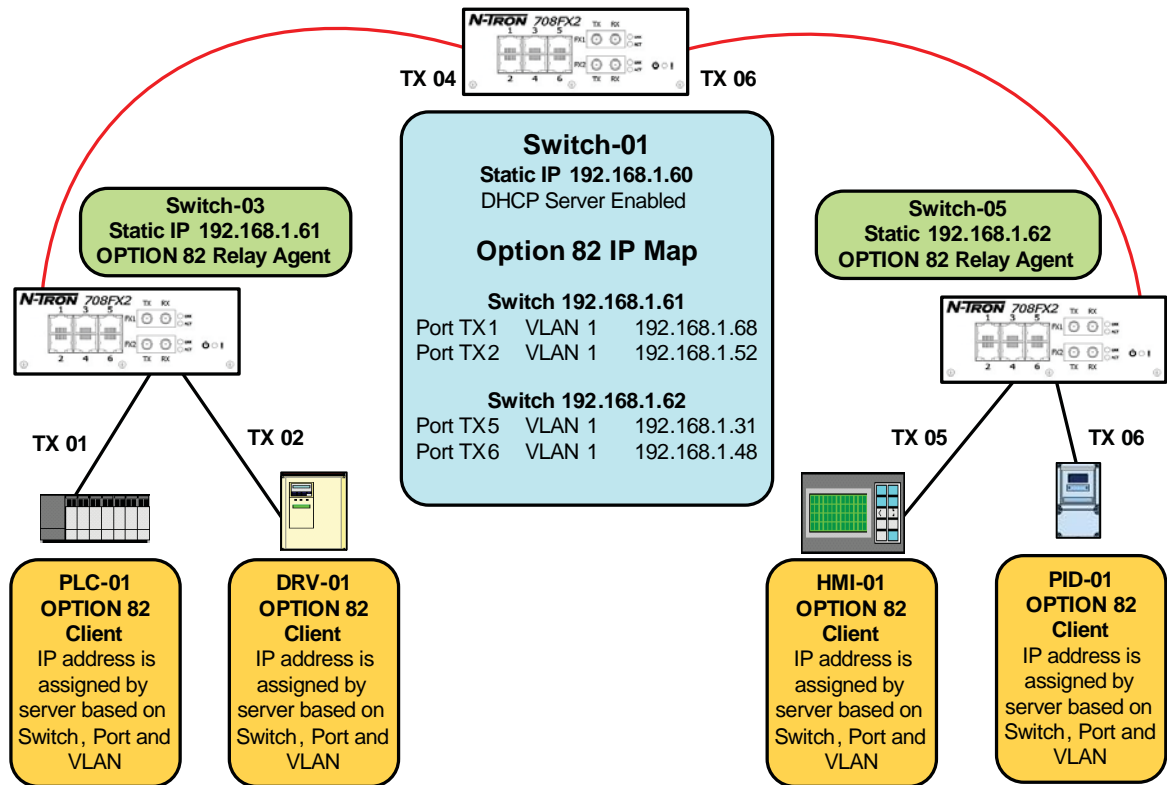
N-TRON 708FX2
1 3 5
2 4 6
TX RX
FX1
FX2
TX RX

TX 04

TX 06

Switch-01
Static IP 192.168.1.60
DHCP Server Enabled

Option 82 IP Map

Switch 192.168.1.61

| | | |
|---|---|---|
| Port TX1 | VLAN 1 | 192.168.1.68 |
| Port TX2 | VLAN 1 | 192.168.1.52 |

Switch 192.168.1.62

| | | |
|---|---|---|
| Port TX5 | VLAN 1 | 192.168.1.31 |
| Port TX6 | VLAN 1 | 192.168.1.48 |

Switch-03
Static IP 192.168.1.61
OPTION 82 Relay Agent

N-TRON 708FX2
1 3 5
2 4 6
TX RX
FX1
FX2
TX RX

Switch-05
Static 192.168.1.62
OPTION 82 Relay Agent

N-TRON 708FX2
1 3 5
2 4 6
TX RX
FX1
FX2
TX RX

TX 01

TX 02

TX 05

TX 06

PLC-01
OPTION 82
Client
IP address is assigned by server based on Switch, Port and VLAN

DRV-01
OPTION 82
Client
IP address is assigned by server based on Switch, Port and VLAN

HMI-01
OPTION 82
Client
IP address is assigned by server based on Switch, Port and VLAN

PID-01
OPTION 82
Client
IP address is assigned by server based on Switch, Port and VLAN